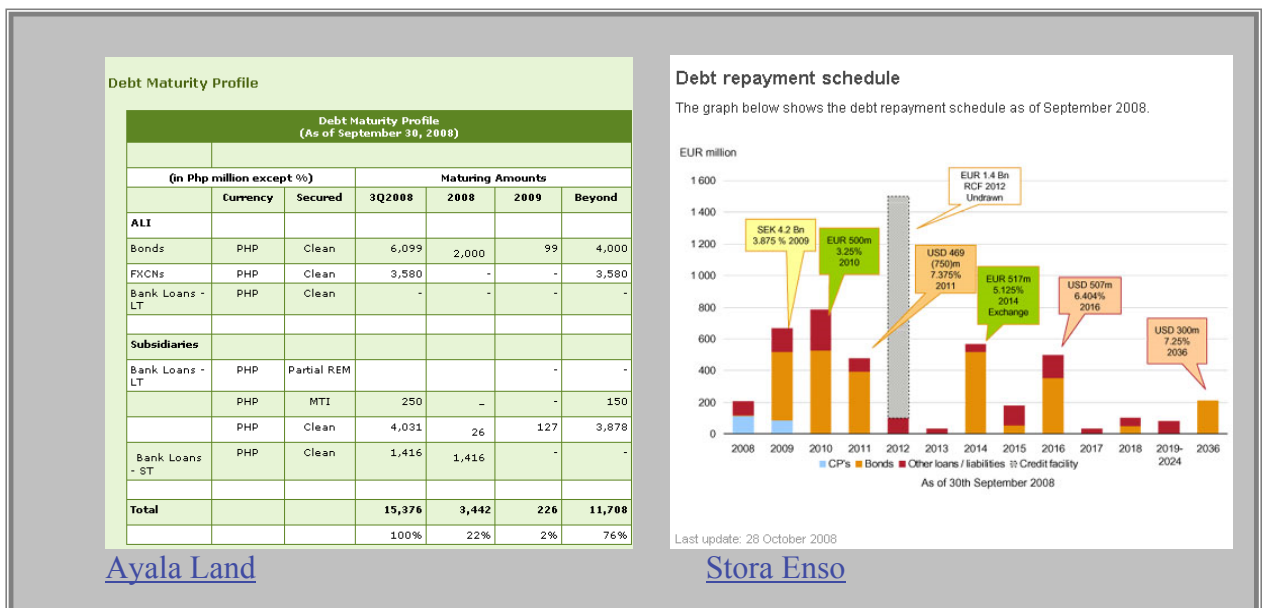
Debt Maturity Profile

| Debt Maturity Profile (As of September 30, 2008) | | | | | | |
|---|---|---|---|---|---|---|
| | | | | | | |
| (in Php million except %) | | | Maturing Amounts | | | |
| | Currency | Secured | 3Q2008 | 2008 | 2009 | Beyond |
| ALI | | | | | | |
| Bonds | PHP | Clean | 6,099 | 2,000 | 99 | 4,000 |
| FXCNs | PHP | Clean | 3,580 | - | - | 3,580 |
| Bank Loans - LT | PHP | Clean | - | - | - | - |
| | | | | | | |
| Subsidiaries | | | | | | |
| Bank Loans - LT | PHP | Partial REM | | | - | - |
| | PHP | MTI | 250 | – | - | 150 |
| | PHP | Clean | 4,031 | 26 | 127 | 3,878 |
| Bank Loans - ST | PHP | Clean | 1,416 | 1,416 | | - |
| | | | | | | |
| Total | | | 15,376 | 3,442 | 226 | 11,708 |
| | | | 100% | 22% | 2% | 76% |

Ayala Land

Debt repayment schedule

The graph below shows the debt repayment schedule as of September 2008.

EUR million

1 600
1 400
1 200
1 000
800
600
400
200
0

EUR 1.4 Bn RCF 2012 Undrawn

SEK 4.2 Bn 3.875 % 2009

EUR 500m 3.25% 2010

USD 469 (750)m 7.375% 2011

EUR 517m 5.125% 2014 Exchange

USD 507m 6.404% 2016

USD 300m 7.25% 2036

2008 2009 2010 2011 2012 2013 2014 2015 2016 2017 2018 2019-2024 2036

CP's Bonds Other loans / liabilities Credit facility

As of 30th September 2008

Last update: 28 October 2008

Stora Enso